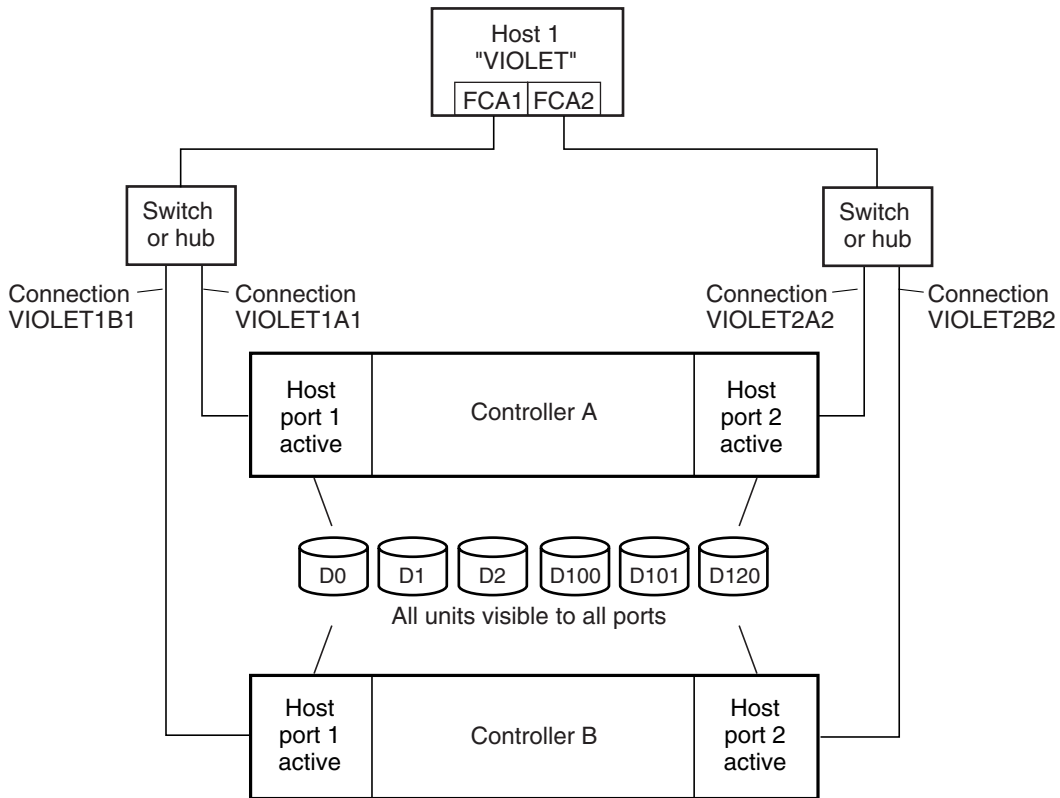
Host 1
"VIOLET"
FCA1 FCA2

Switch or hub

Switch or hub

Connection VIOLET1B1

Connection VIOLET1A1

Connection VIOLET2A2

Connection VIOLET2B2

Host port 1 active

Controller A

Host port 2 active

D0 D1 D2 D100 D101 D120

All units visible to all ports

Host port 1 active

Controller B

Host port 2 active